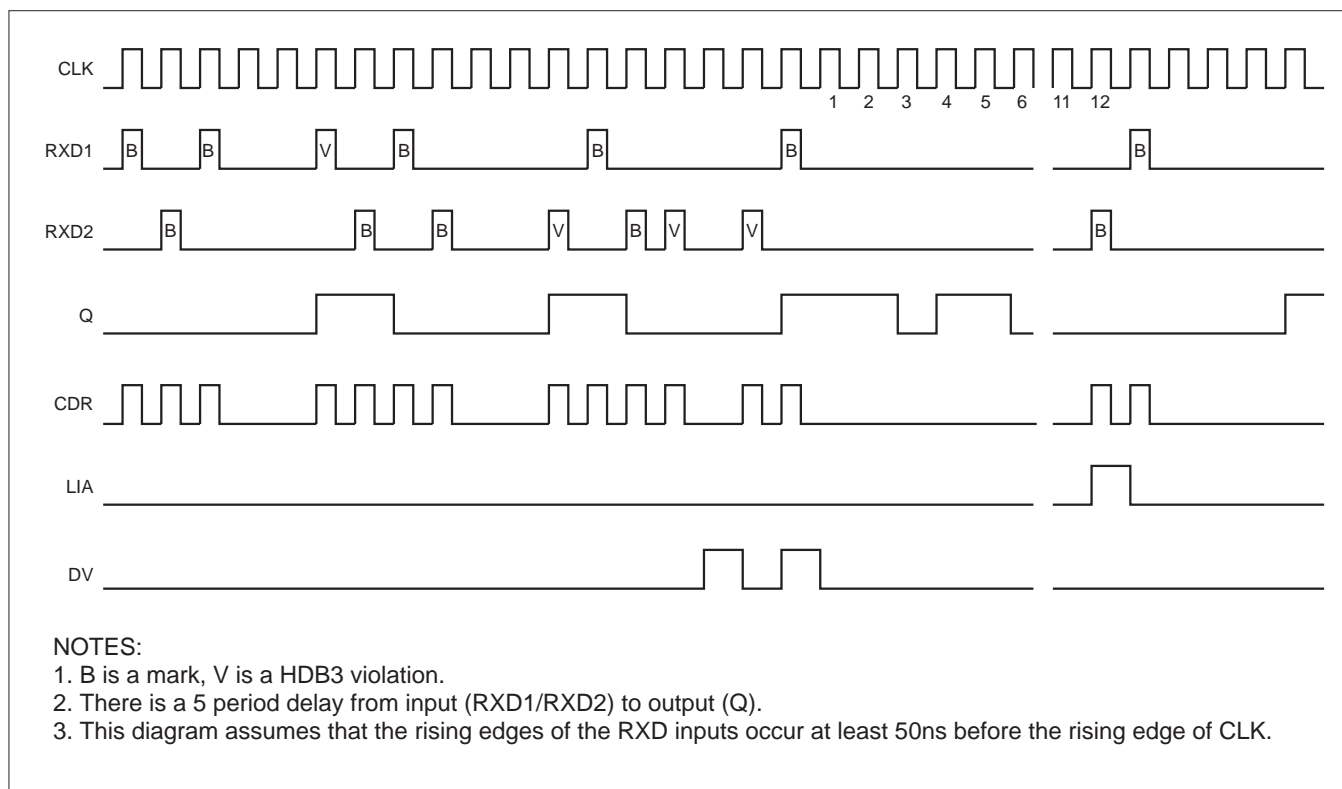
CLK

1 2 3 4 5 6 11 12

RXD1 B B V B B B B

RXD2 B B B V B V V B

Q

CDR

LIA

DV

NOTES:
1. B is a mark, V is a HDB3 violation.
2. There is a 5 period delay from input (RXD1/RXD2) to output (Q).
3. This diagram assumes that the rising edges of the RXD inputs occur at least 50ns before the rising edge of CLK.